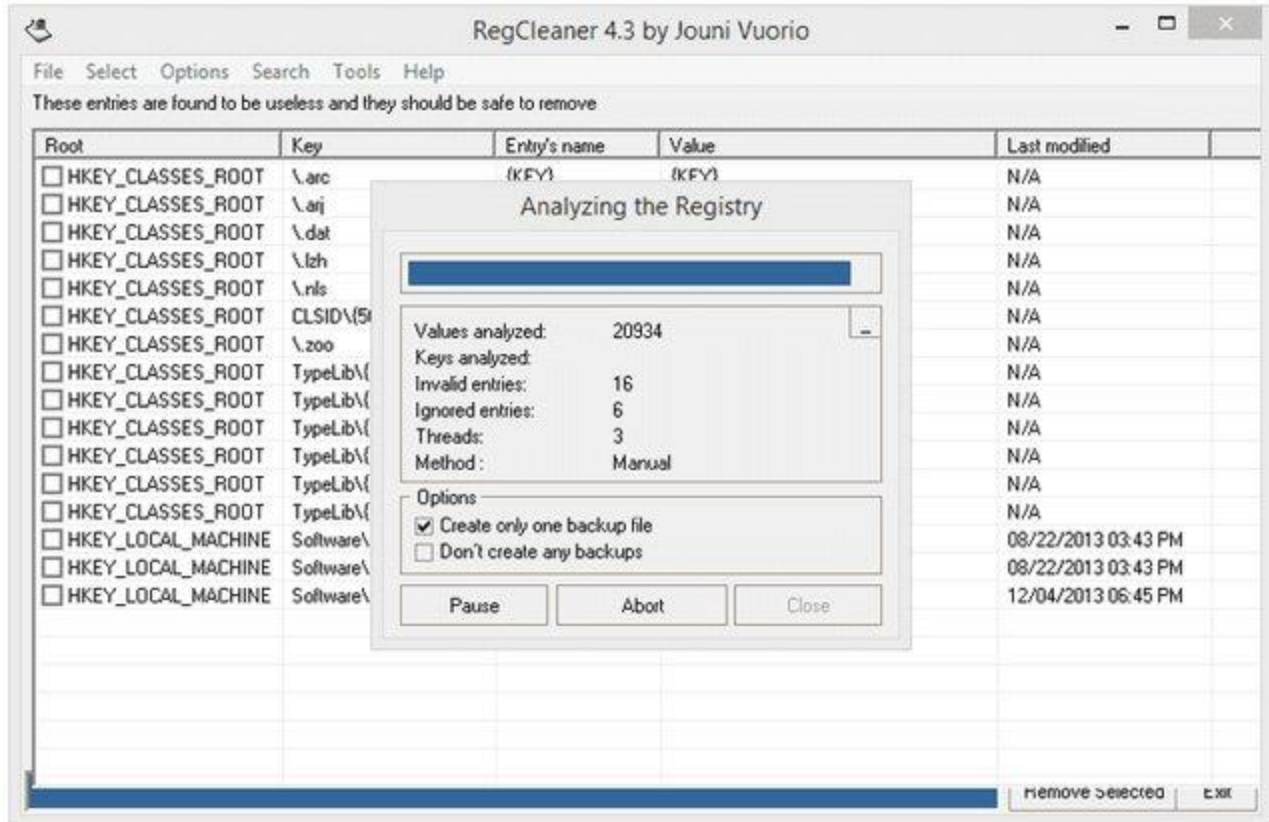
RegCleaner 4.3 by Jouni Vuorio

File Select Options Search Tools Help

These entries are found to be useless and they should be safe to remove

| Root | Key | Entry's name | Value | Last modified |
|---|---|---|---|---|
| HKEY_CLASSES_ROOT | \.arc | (KEY) | (KEY) | N/A |
| HKEY_CLASSES_ROOT | \.arj | | | N/A |
| HKEY_CLASSES_ROOT | \.dat | | | N/A |
| HKEY_CLASSES_ROOT | \.lzh | | | N/A |
| HKEY_CLASSES_ROOT | \.nls | | | N/A |
| HKEY_CLASSES_ROOT | CLSID\{5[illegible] | | | N/A |
| HKEY_CLASSES_ROOT | \.zoo | | | N/A |
| HKEY_CLASSES_ROOT | TypeLib\{ | | | N/A |
| HKEY_CLASSES_ROOT | TypeLib\{ | | | N/A |
| HKEY_CLASSES_ROOT | TypeLib\{ | | | N/A |
| HKEY_CLASSES_ROOT | TypeLib\{ | | | N/A |
| HKEY_CLASSES_ROOT | TypeLib\{ | | | N/A |
| HKEY_CLASSES_ROOT | TypeLib\{ | | | N/A |
| HKEY_LOCAL_MACHINE | Software\ | | | 08/22/2013 03:43 PM |
| HKEY_LOCAL_MACHINE | Software\ | | | 08/22/2013 03:43 PM |
| HKEY_LOCAL_MACHINE | Software\ | | | 12/04/2013 06:45 PM |

Analyzing the Registry

Values analyzed: 20934
Keys analyzed:
Invalid entries: 16
Ignored entries: 6
Threads: 3
Method : Manual

Options
Create only one backup file
Don't create any backups

Pause Abort Close

Remove Selected Exit